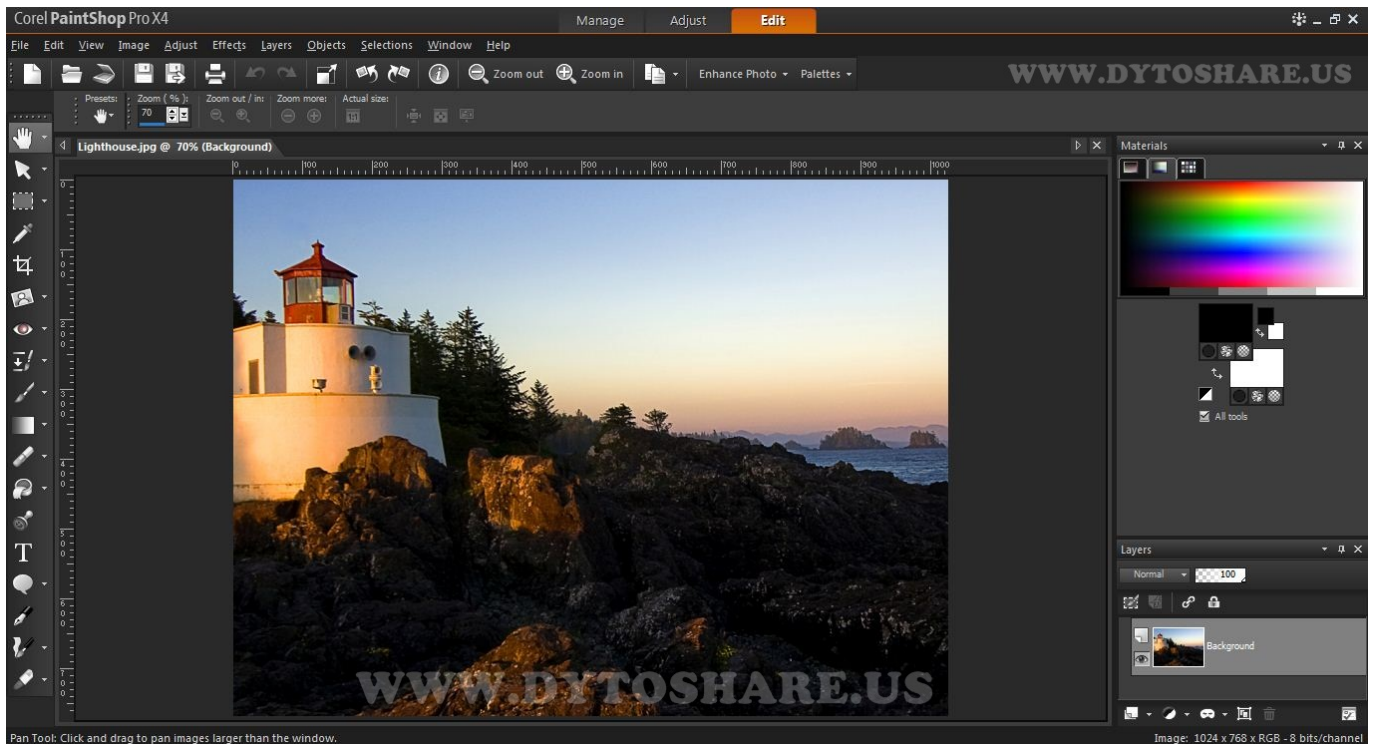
Corel PaintShop Pro X4

Manage Adjust Edit

File Edit View Image Adjust Effects Layers Objects Selections Window Help

Zoom out Zoom in Enhance Photo Palettes

WWW.DYTOSHARE.US

Presets: Zoom ( % ): 70 Zoom out / in: Zoom more: Actual size:

Lighthouse.jpg @ 70% (Background)

0 100 200 300 400 500 600 700 800 900 1000

Materials

All tools

Layers

Normal 100

Background

WWW.DYTOSHARE.US

Pan Tool: Click and drag to pan images larger than the window.

Image: 1024 x 768 x RGB - 8 bits/channel